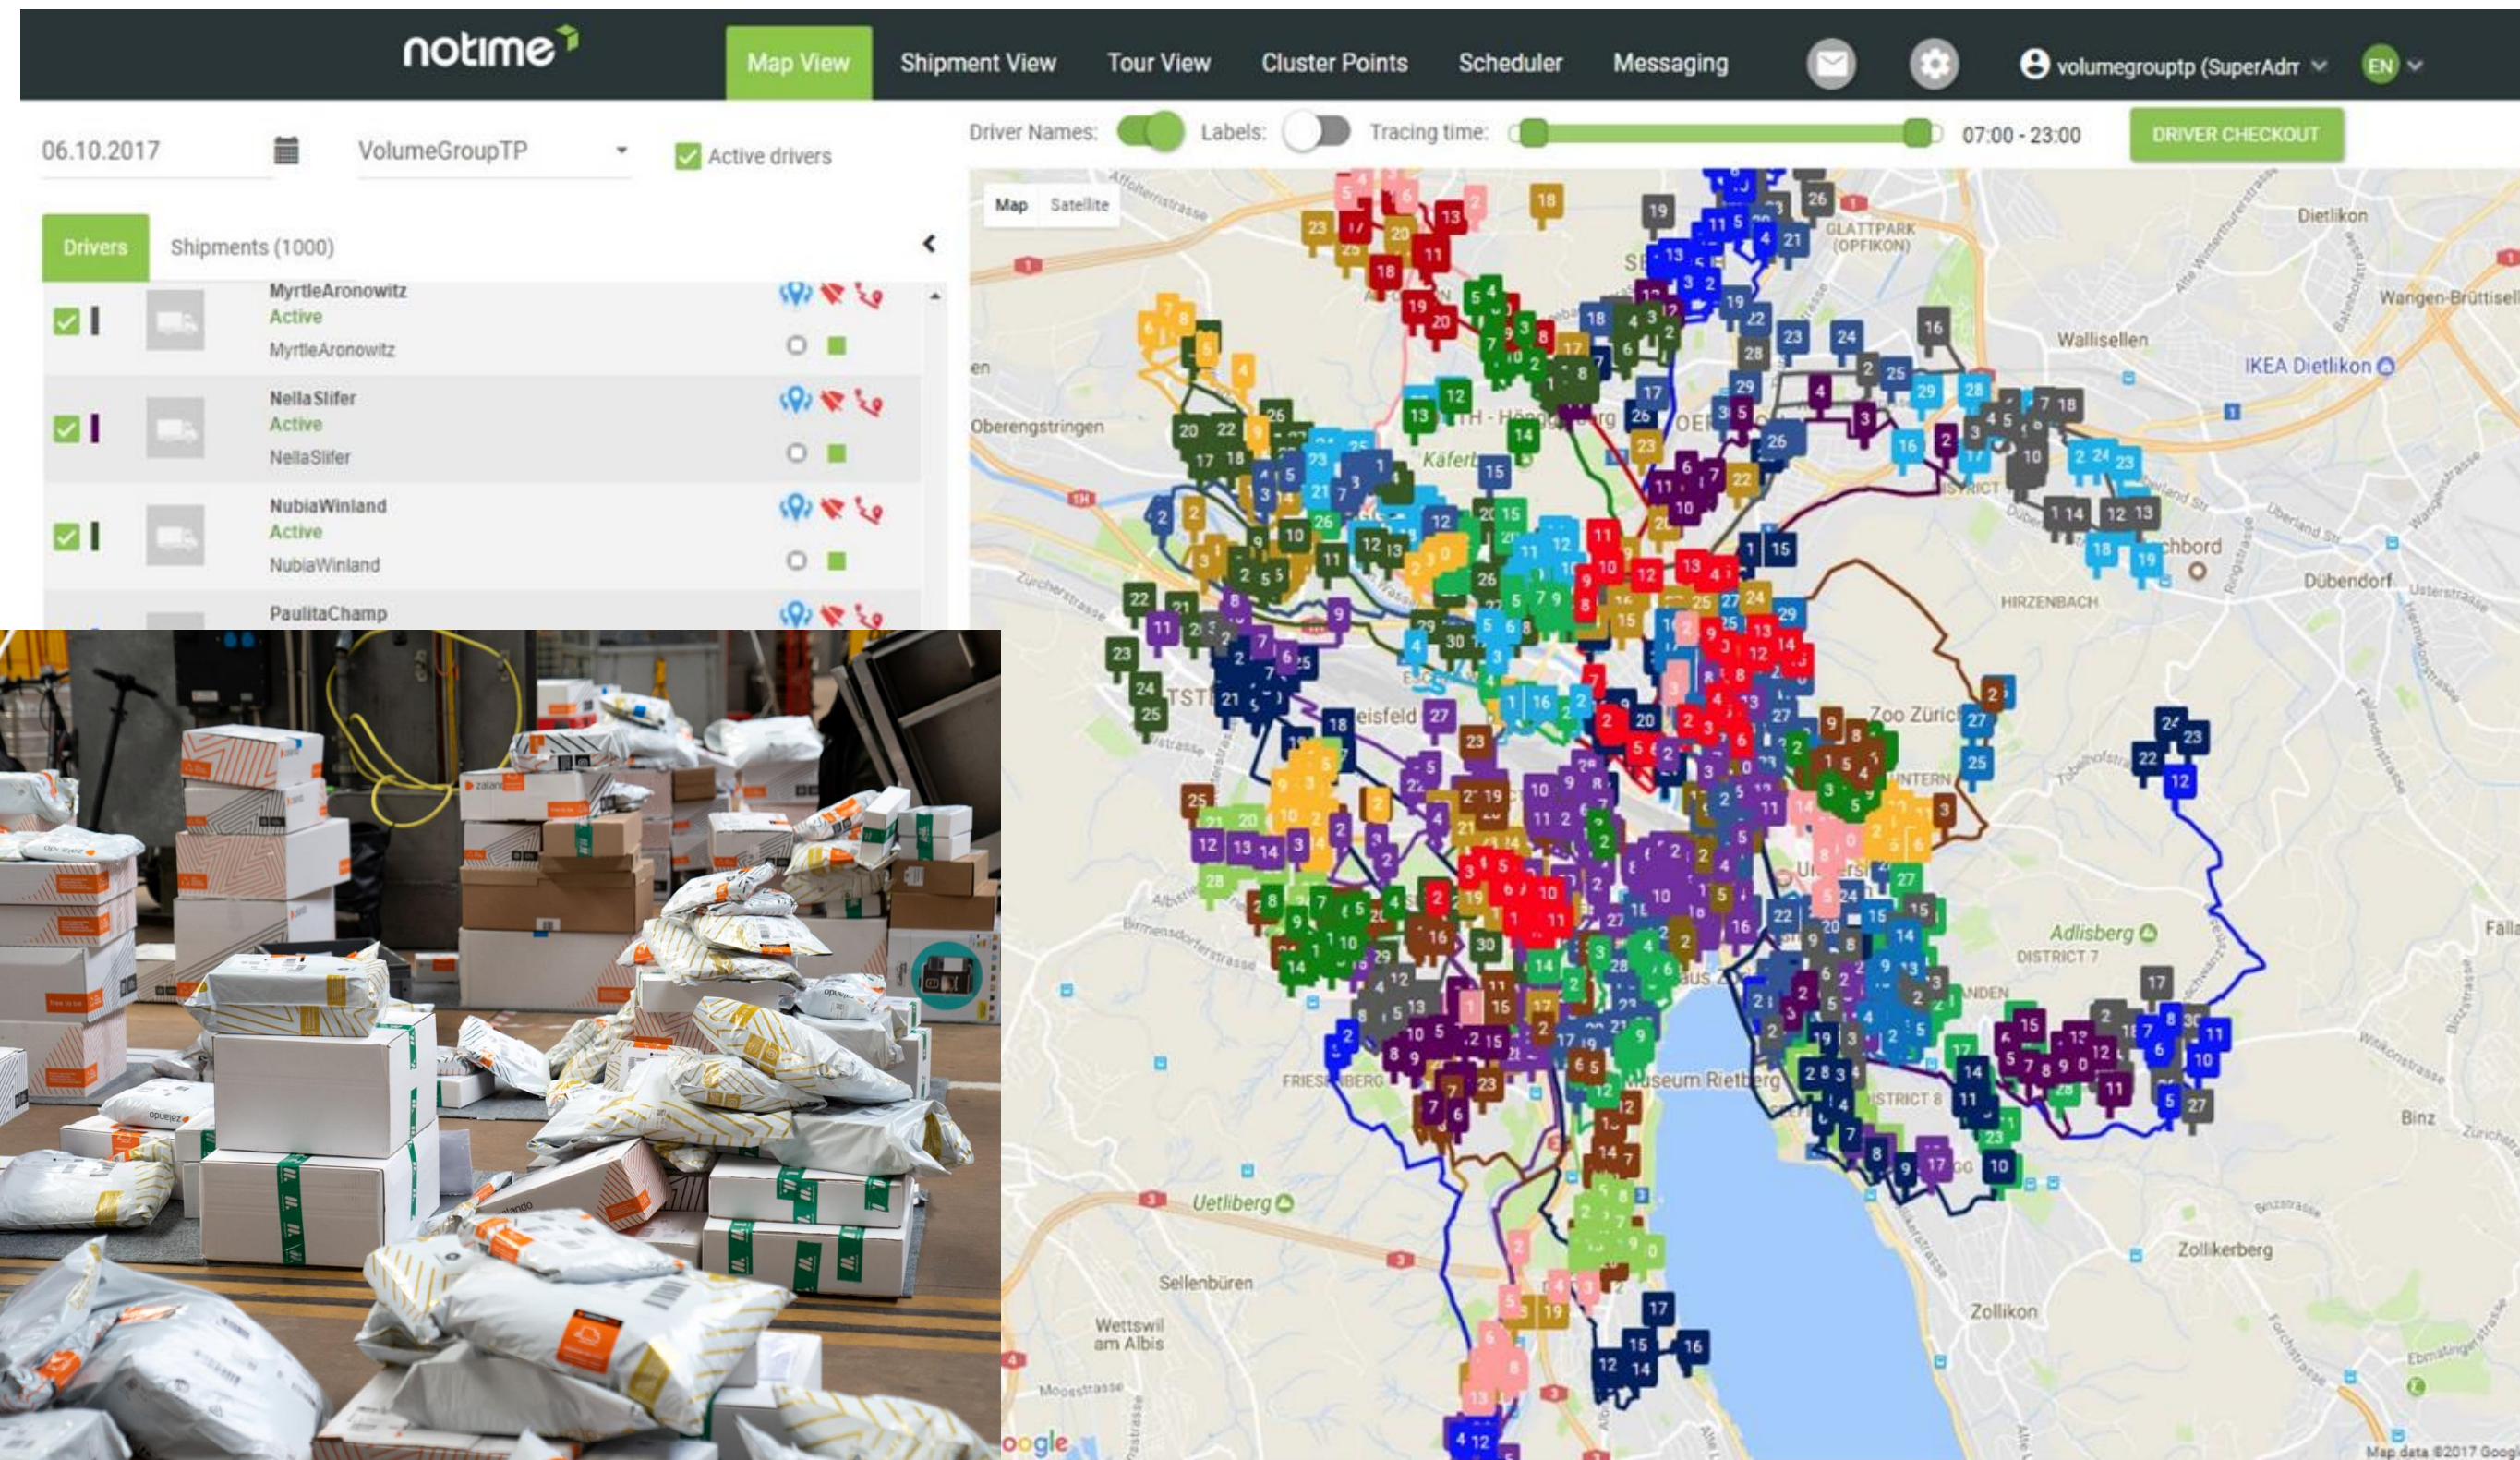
notime

Map View Shipment View Tour View Cluster Points Scheduler Messaging

volumegrouptp (SuperAdm

EN

06.10.2017

VolumeGroupTP

Active drivers

Drivers Shipments (1000)

MyrtleAronowitz
Active
MyrtleAronowitz

NellaSlifer
Active
NellaSlifer

NubiaWinland
Active
NubiaWinland

PaulitaChamp

Driver Names: Labels: Tracing time: 07:00 - 23:00

DRIVER CHECKOUT

Map Satellite

Dietlikon
Wangen-Brüttisell
Wallisellen
IKEA Dietlikon
Oberengstringen
Dübendorf
HIRZENBACH
Zoo Zürich
Adlisberg
DISTRICT 7
Uetliberg
Zollikerberg
Zollikon
Sellenbüren
Wettswil am Albis
Museum Rietberg
FRIESENBERG
GLATTPARK (OPFIKON)
Binz

Map data ©2017 Google